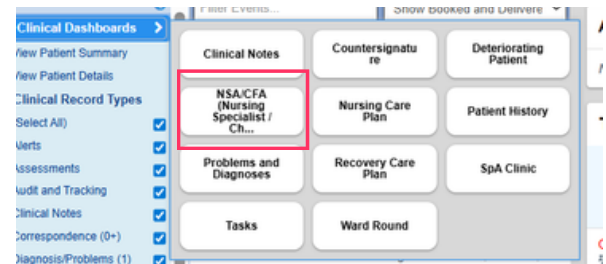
Clinical Dashboards
View Patient Summary
View Patient Details
Clinical Record Types
(Select All)
Alerts
Assessments
Audit and Tracking
Clinical Notes
Correspondence (0+)
Diagnosis/Problems (1)

Filter Events...
Show Booked and Delivere

Clinical Notes
Countersignature
Deteriorating Patient
NSA/CFA (Nursing Specialist / Ch...
Nursing Care Plan
Patient History
Problems and Diagnoses
Recovery Care Plan
SpA Clinic
Tasks
Ward Round